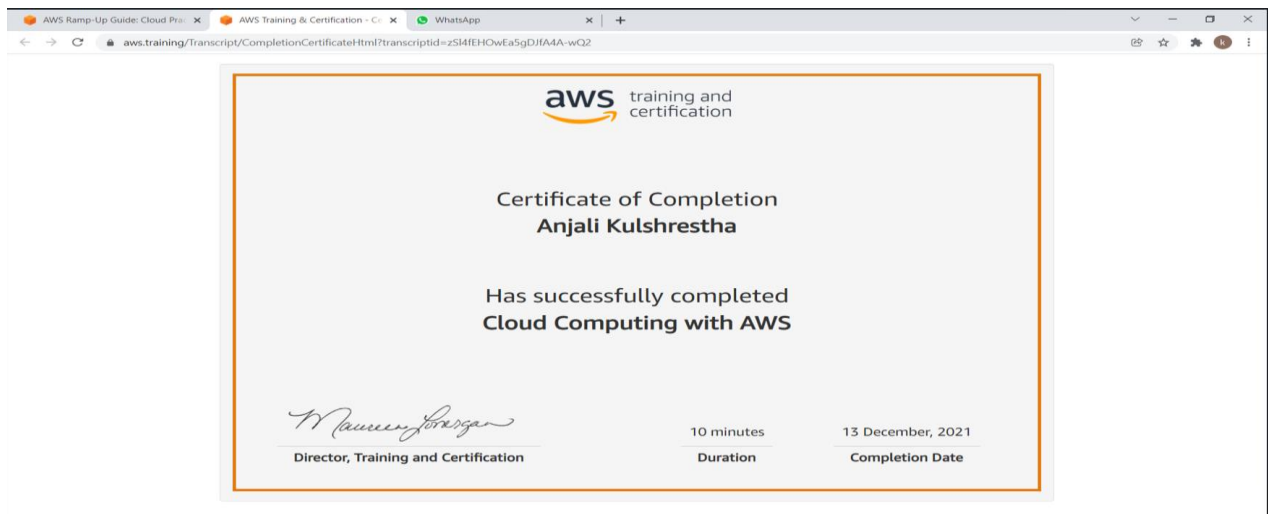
AWS Ramp-Up Guide: Cloud Pra ×
AWS Training & Certification - Ce ×
WhatsApp ×
+

aws.training/Transcript/CompletionCertificateHtml?transcriptid=zSl4fEHOwEa5gDJfA4A-wQ2

aws training and certification

Certificate of Completion
Anjali Kulshrestha

Has successfully completed
Cloud Computing with AWS

Maureen Lonergan
Director, Training and Certification

10 minutes
Duration

13 December, 2021
Completion Date